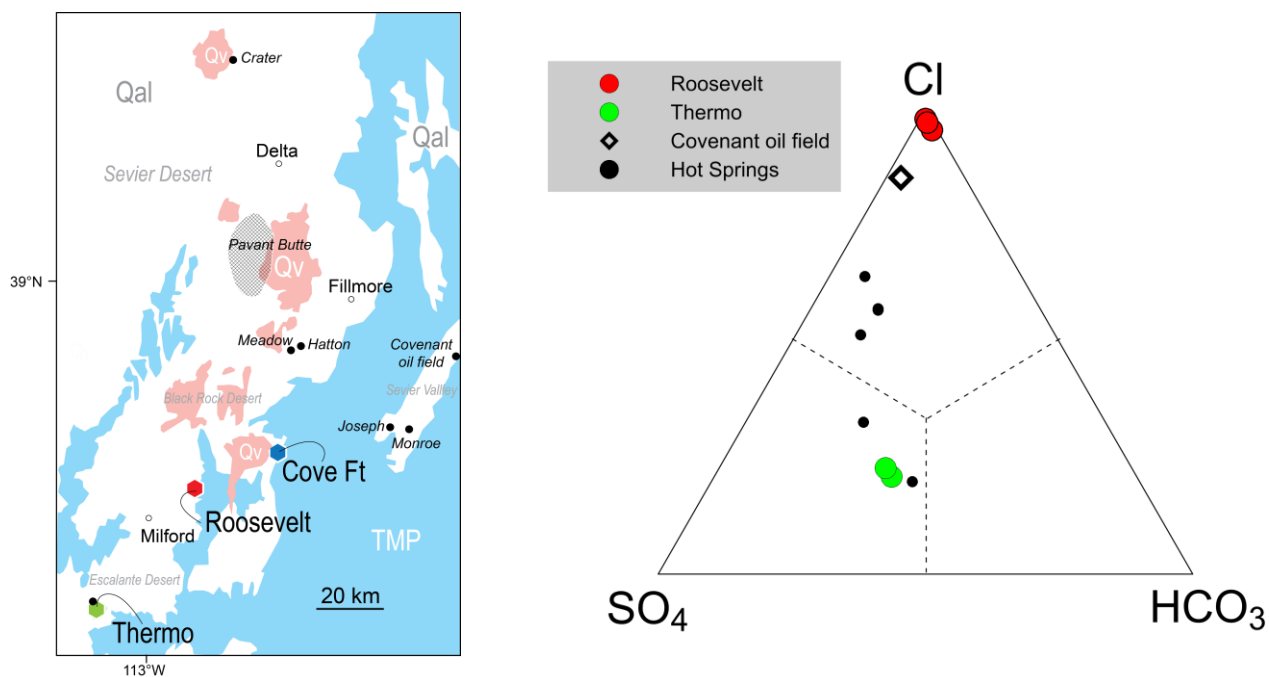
Qv
Crater
Qal
Qal
Delta
Sevier Desert
Pavant Butte
Qv
39°N
Fillmore
Meadow
Hatton
Covenant oil field
Sevier Valley
Black Rock Desert
Joseph
Monroe
Qv
Cove Ft
Roosevelt
Milford
TMP
Escalante Desert
20 km
Thermo
113°W

Roosevelt
Thermo
Covenant oil field
Hot Springs

Cl
$SO_4$
$HCO_3$